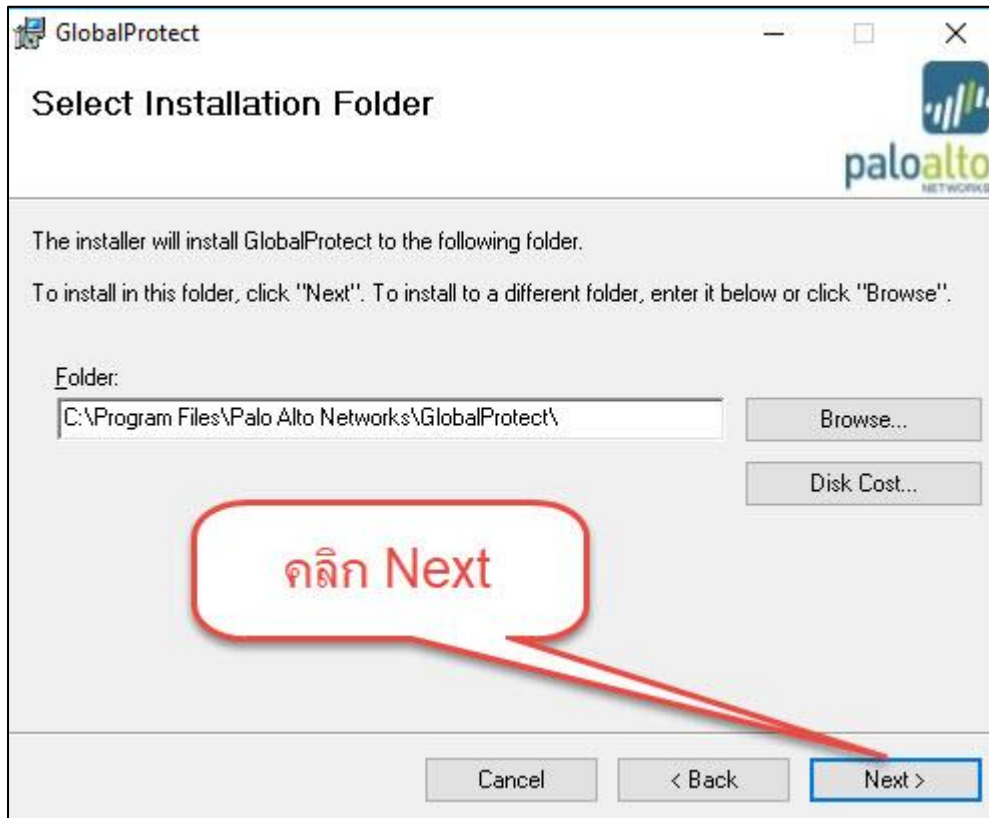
GlobalProtect

Select Installation Folder

paloalto NETWORKS

The installer will install GlobalProtect to the following folder.

To install in this folder, click "Next". To install to a different folder, enter it below or click "Browse".

Folder:

C:\Program Files\Palo Alto Networks\GlobalProtect\

Browse...

Disk Cost...

คลิก Next

Cancel

< Back

Next >